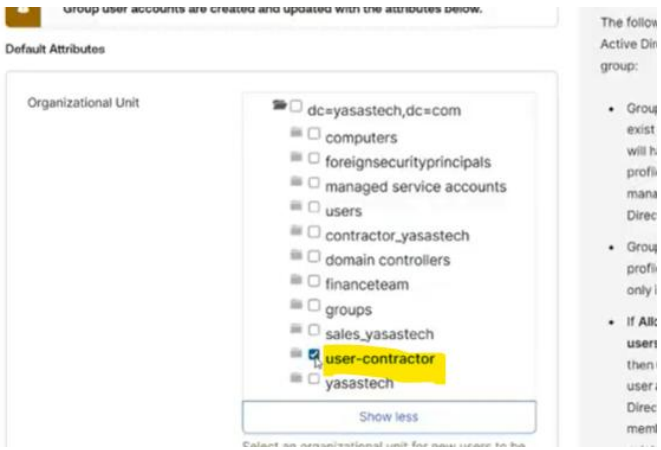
Group user accounts are created and updated with the attributes below.

Default Attributes

Organizational Unit

dc=yasastech,dc=com
computers
foreignsecurityprincipals
managed service accounts
users
contractor_yasastech
domain controllers
financeteam
groups
sales_yasastech
user-contractor
yasastech

Show less

Select an organizational unit for new users to be

The follow
Active Dir
group:

• Group
exist
will h
profil
mana
Direc

• Group
profil
only i

• If All
users
then
user a
Direc
memb